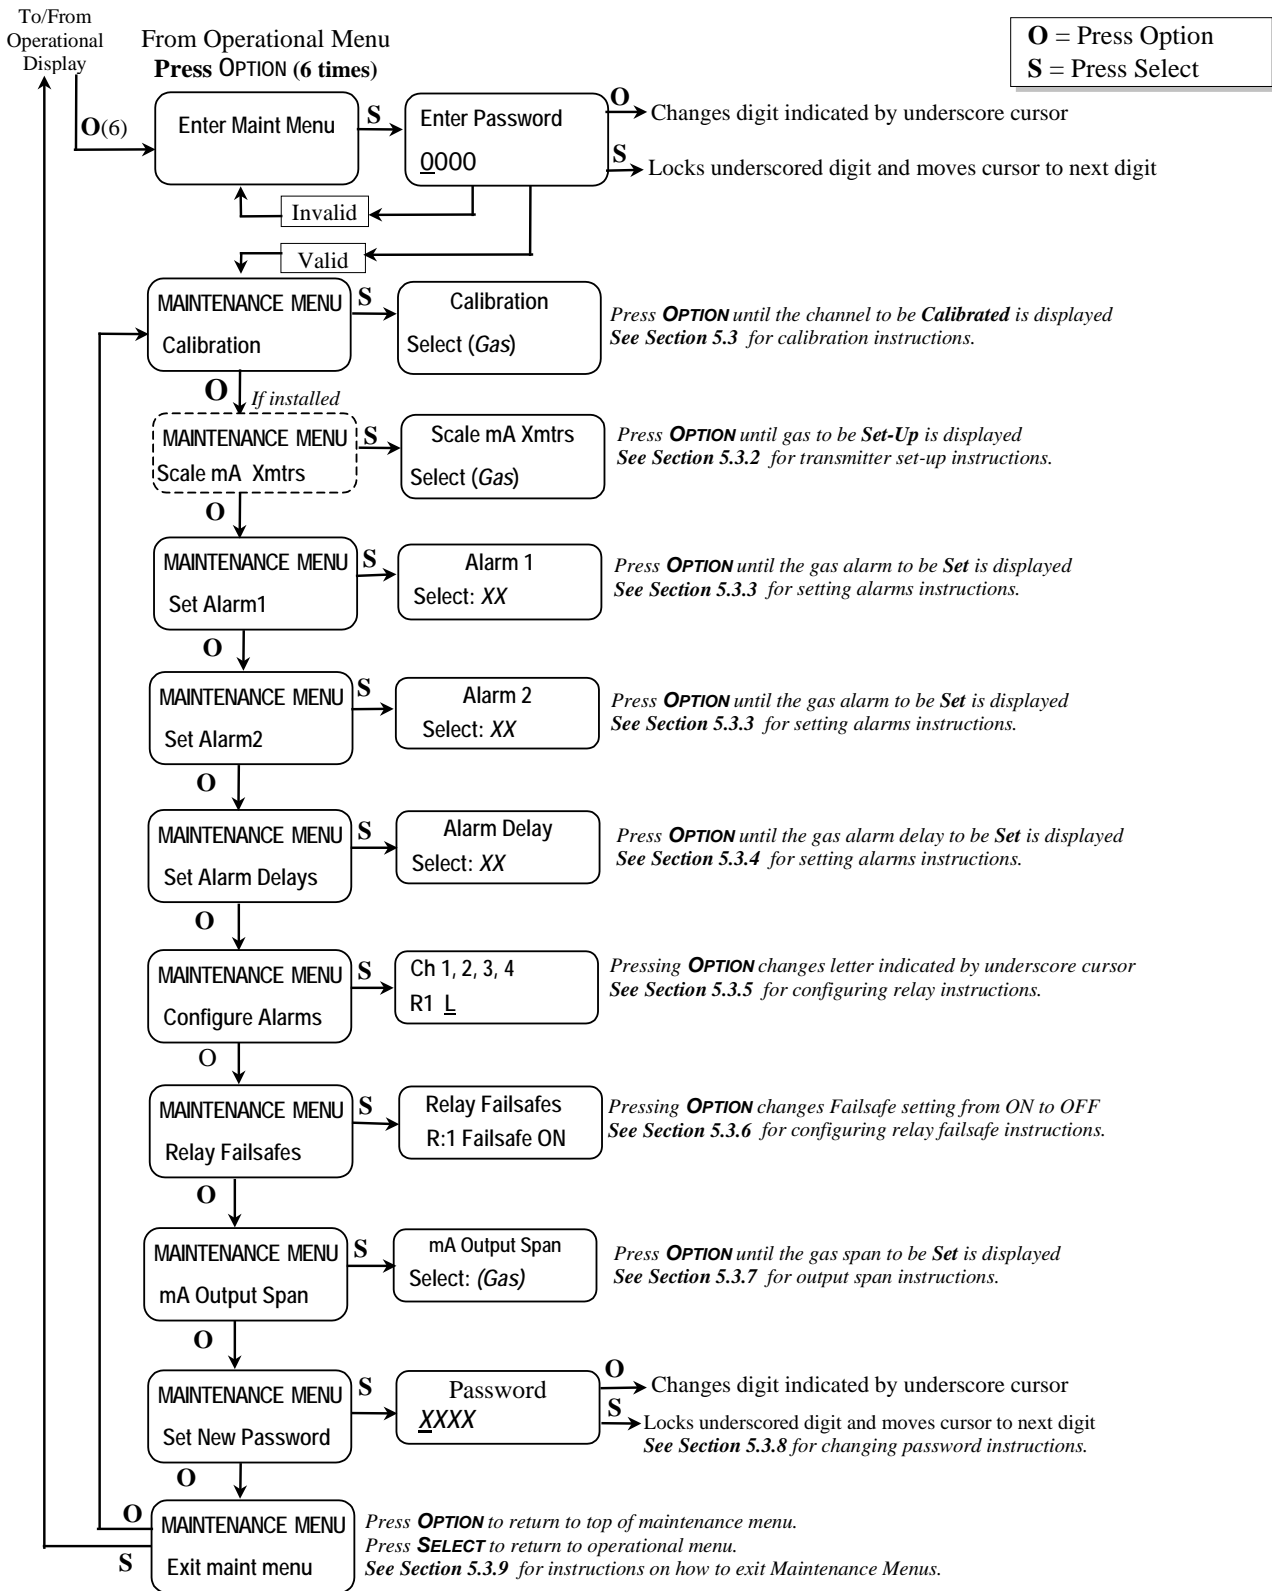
To/From Operational Display

From Operational Menu
Press OPTION (6 times)

O = Press Option
S = Press Select

O(6)

Enter Maint Menu

S

Enter Password
0000

O → Changes digit indicated by underscore cursor
S → Locks underscored digit and moves cursor to next digit

Invalid

Valid

MAINTENANCE MENU
Calibration

S

Calibration
Select (Gas)

Press OPTION until the channel to be Calibrated is displayed
See Section 5.3 for calibration instructions.

O
If installed

MAINTENANCE MENU
Scale mA Xmtrs

S

Scale mA Xmtrs
Select (Gas)

Press OPTION until gas to be Set-Up is displayed
See Section 5.3.2 for transmitter set-up instructions.

O

MAINTENANCE MENU
Set Alarm1

S

Alarm 1
Select: XX

Press OPTION until the gas alarm to be Set is displayed
See Section 5.3.3 for setting alarms instructions.

O

MAINTENANCE MENU
Set Alarm2

S

Alarm 2
Select: XX

Press OPTION until the gas alarm to be Set is displayed
See Section 5.3.3 for setting alarms instructions.

O

MAINTENANCE MENU
Set Alarm Delays

S

Alarm Delay
Select: XX

Press OPTION until the gas alarm delay to be Set is displayed
See Section 5.3.4 for setting alarms instructions.

O

MAINTENANCE MENU
Configure Alarms

S

Ch 1, 2, 3, 4
R1 L

Pressing OPTION changes letter indicated by underscore cursor
See Section 5.3.5 for configuring relay instructions.

O

MAINTENANCE MENU
Relay Failsafes

S

Relay Failsafes
R:1 Failsafe ON

Pressing OPTION changes Failsafe setting from ON to OFF
See Section 5.3.6 for configuring relay failsafe instructions.

O

MAINTENANCE MENU
mA Output Span

S

mA Output Span
Select: (Gas)

Press OPTION until the gas span to be Set is displayed
See Section 5.3.7 for output span instructions.

O

MAINTENANCE MENU
Set New Password

S

Password
XXXX

O → Changes digit indicated by underscore cursor
S → Locks underscored digit and moves cursor to next digit
See Section 5.3.8 for changing password instructions.

O

O

MAINTENANCE MENU
Exit maint menu

S

Press OPTION to return to top of maintenance menu.
Press SELECT to return to operational menu.
See Section 5.3.9 for instructions on how to exit Maintenance Menus.